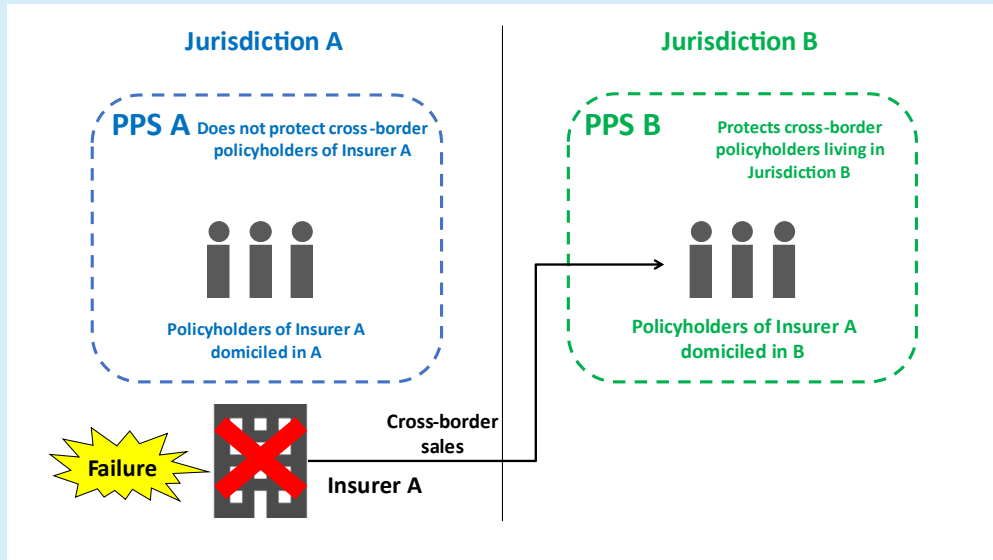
Jurisdiction A

PPS A Does not protect cross-border policyholders of Insurer A

Policyholders of Insurer A domiciled in A

Jurisdiction B

PPS B Protects cross-border policyholders living in Jurisdiction B

Policyholders of Insurer A domiciled in B

Failure

Cross-border sales

Insurer A